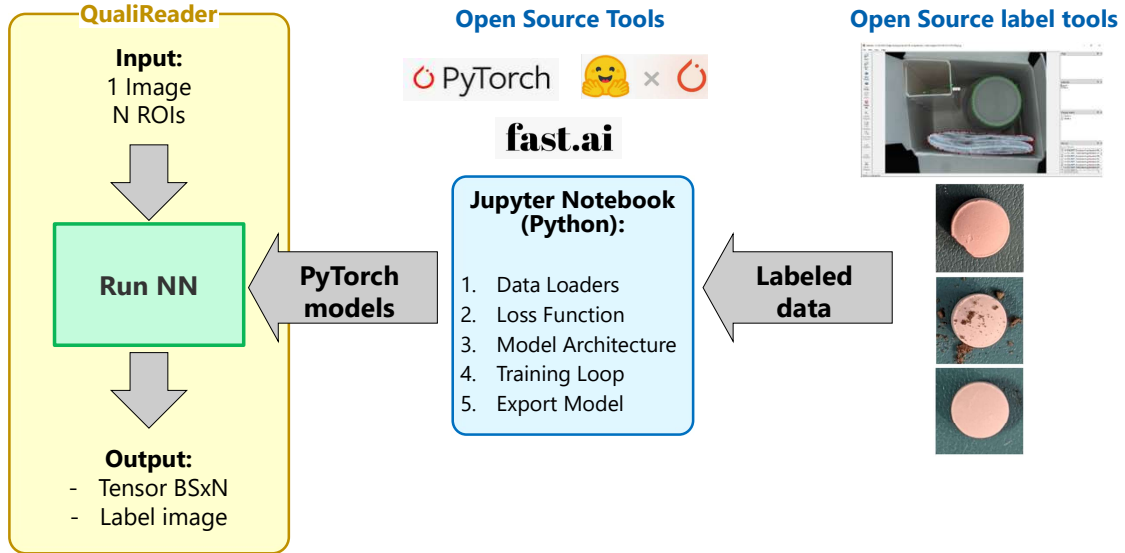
QualiReader

Input:
1 Image
N ROIs

Run NN

Output:
- Tensor BSxN
- Label image

Open Source Tools

PyTorch

×

fast.ai

Jupyter Notebook (Python):

1. Data Loaders
2. Loss Function
3. Model Architecture
4. Training Loop
5. Export Model

PyTorch models

Open Source label tools

Labeled data